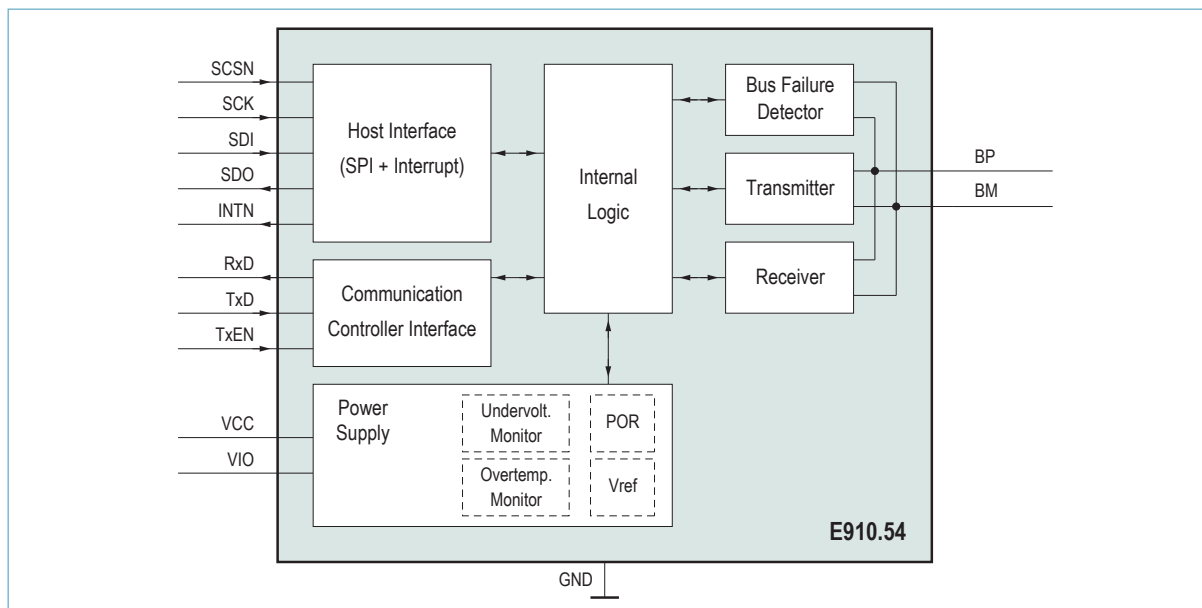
SCSN
SCK
SDI
SDO
INTN
RxD
TxD
TxEN
VCC
VIO

Host Interface (SPI + Interrupt)

Communication Controller Interface

Internal Logic

Bus Failure Detector

Transmitter

Receiver

BP
BM

Power Supply

Undervolt. Monitor

Overtemp. Monitor

POR

Vref

E910.54

GND